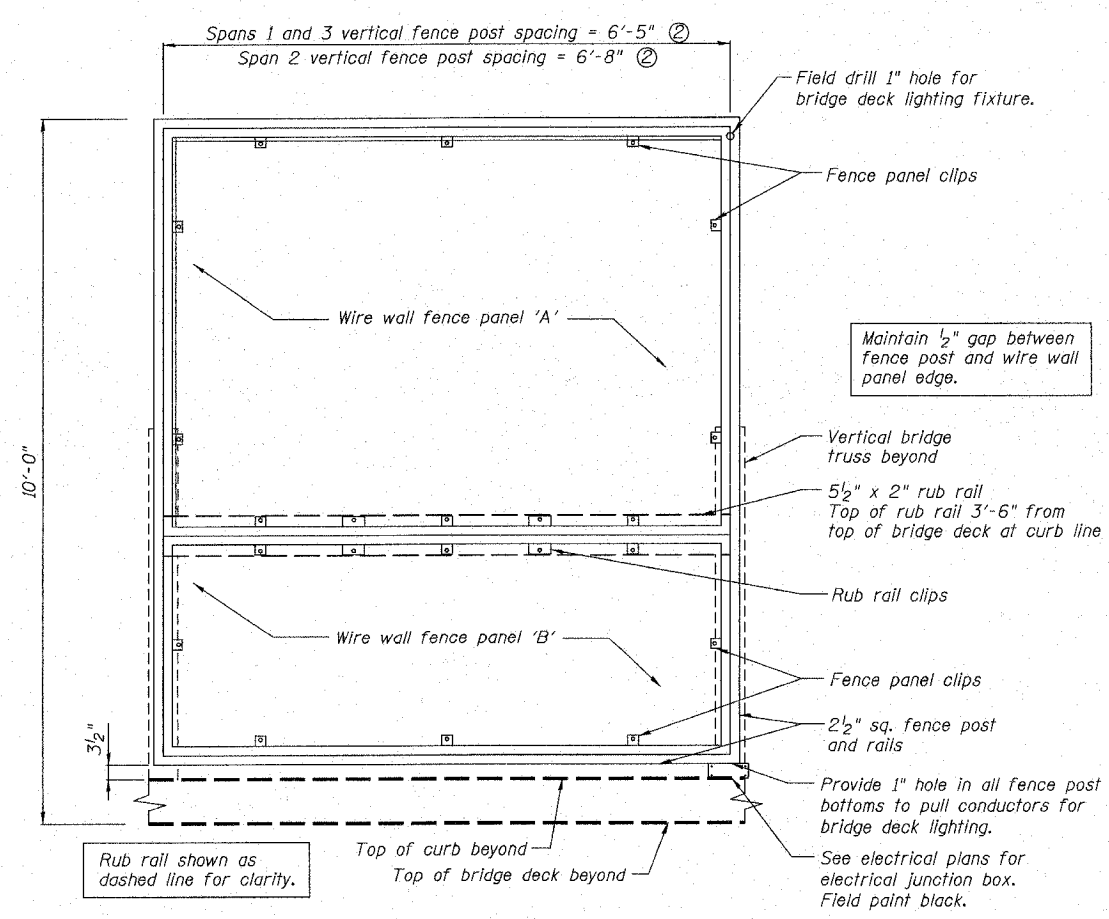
Spans 1 and 3 vertical fence post spacing = 6'-5" ②
Span 2 vertical fence post spacing = 6'-8" ②

Field drill 1" hole for bridge deck lighting fixture.

Fence panel clips

Wire wall fence panel 'A'

Maintain $\frac{1}{2}$" gap between fence post and wire wall panel edge.

10'-0"

Vertical bridge truss beyond

$5\frac{1}{2}$" x 2" rub rail
Top of rub rail 3'-6" from top of bridge deck at curb line

Rub rail clips

Wire wall fence panel 'B'

Fence panel clips

$3\frac{1}{2}$"

$2\frac{1}{2}$" sq. fence post and rails

Provide 1" hole in all fence post bottoms to pull conductors for bridge deck lighting.

Rub rail shown as dashed line for clarity.

Top of curb beyond

Top of bridge deck beyond

See electrical plans for electrical junction box. Field paint black.